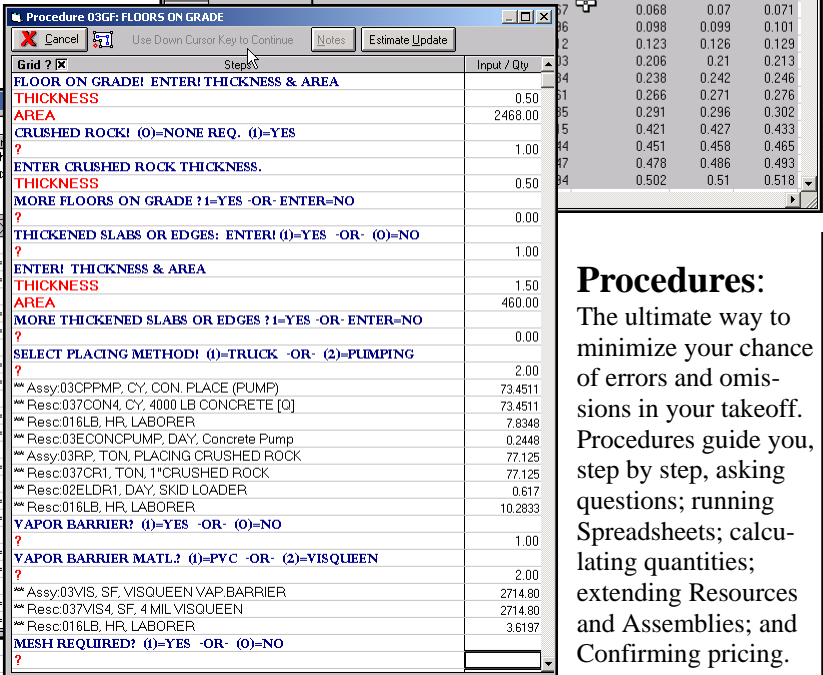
Procedure 03GF: FLOORS ON GRADE

Cancel | Use Down Cursor Key to Continue | Notes | Estimate Update

| Grid ? | Steps | Input / Qty |
|---|---|---|
| FLOOR ON GRADE! ENTER! THICKNESS & AREA | | |
| THICKNESS | | 0.50 |
| AREA | | 2468.00 |
| CRUSHED ROCK! (0)=NONE REQ. (1)=YES | | |
| ? | | 1.00 |
| ENTER CRUSHED ROCK THICKNESS. | | |
| THICKNESS | | 0.50 |
| MORE FLOORS ON GRADE ? 1=YES -OR- ENTER=NO | | |
| ? | | 0.00 |
| THICKENED SLABS OR EDGES: ENTER! (1)=YES -OR- (0)=NO | | |
| ? | | 1.00 |
| ENTER! THICKNESS & AREA | | |
| THICKNESS | | 1.50 |
| AREA | | 460.00 |
| MORE THICKENED SLABS OR EDGES ? 1=YES -OR- ENTER=NO | | |
| ? | | 0.00 |
| SELECT PLACING METHOD! (1)=TRUCK -OR- (2)=PUMPING | | |
| ? | | 2.00 |
| ^^ Assy:03CPPMP, CY, CON. PLACE (PUMP) | | 73.4511 |
| ^^ Resc:037CON4, CY, 4000 LB CONCRETE [Q] | | 73.4511 |
| ^^ Resc:016LB, HR, LABORER | | 7.8348 |
| ^^ Resc:03ECONCPUMP, DAY, Concrete Pump | | 0.2448 |
| ^^ Assy:03RP, TON, PLACING CRUSHED ROCK | | 77.125 |
| ^^ Resc:037CR1, TON, 1"CRUSHED ROCK | | 77.125 |
| ^^ Resc:02ELDR1, DAY, SKID LOADER | | 0.617 |
| ^^ Resc:016LB, HR, LABORER | | 10.2833 |
| VAPOR BARRIER? (1)=YES -OR- (0)=NO | | |
| ? | | 1.00 |
| VAPOR BARRIER MATL.? (1)=PVC -OR- (2)=VISQUEEN | | |
| ? | | 2.00 |
| ^^ Assy:03VIS, SF, VISQUEEN VAP.BARRIER | | 2714.80 |
| ^^ Resc:037VIS4, SF, 4 MIL VISQUEEN | | 2714.80 |
| ^^ Resc:016LB, HR, LABORER | | 3.6197 |
| MESH REQUIRED? (1)=YES -OR- (0)=NO | | |
| ? | | |

| | | | |
|---|---|---|---|
| 36 | 0.068 | 0.07 | 0.071 |
| 36 | 0.098 | 0.099 | 0.101 |
| 12 | 0.123 | 0.126 | 0.129 |
| 33 | 0.206 | 0.21 | 0.213 |
| 34 | 0.238 | 0.242 | 0.246 |
| 31 | 0.266 | 0.271 | 0.276 |
| 35 | 0.291 | 0.296 | 0.302 |
| 15 | 0.421 | 0.427 | 0.433 |
| 14 | 0.451 | 0.458 | 0.465 |
| 17 | 0.478 | 0.486 | 0.493 |
| 34 | 0.502 | 0.51 | 0.518 |

**Procedures**: The ultimate way to minimize your chance of errors and omissions in your takeoff. Procedures guide you, step by step, asking questions; running Spreadsheets; calculating quantities; extending Resources and Assemblies; and Confirming pricing.